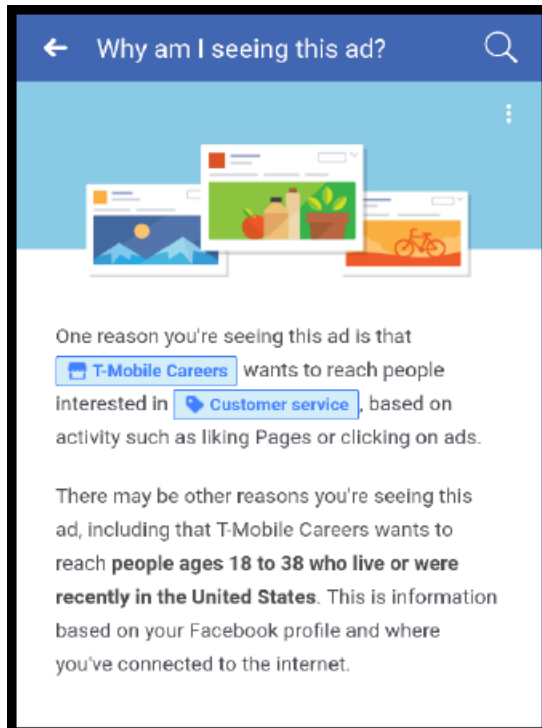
Why am I seeing this ad?

One reason you're seeing this ad is that T-Mobile Careers wants to reach people interested in Customer service, based on activity such as liking Pages or clicking on ads.

There may be other reasons you're seeing this ad, including that T-Mobile Careers wants to reach people ages 18 to 38 who live or were recently in the United States. This is information based on your Facebook profile and where you've connected to the internet.